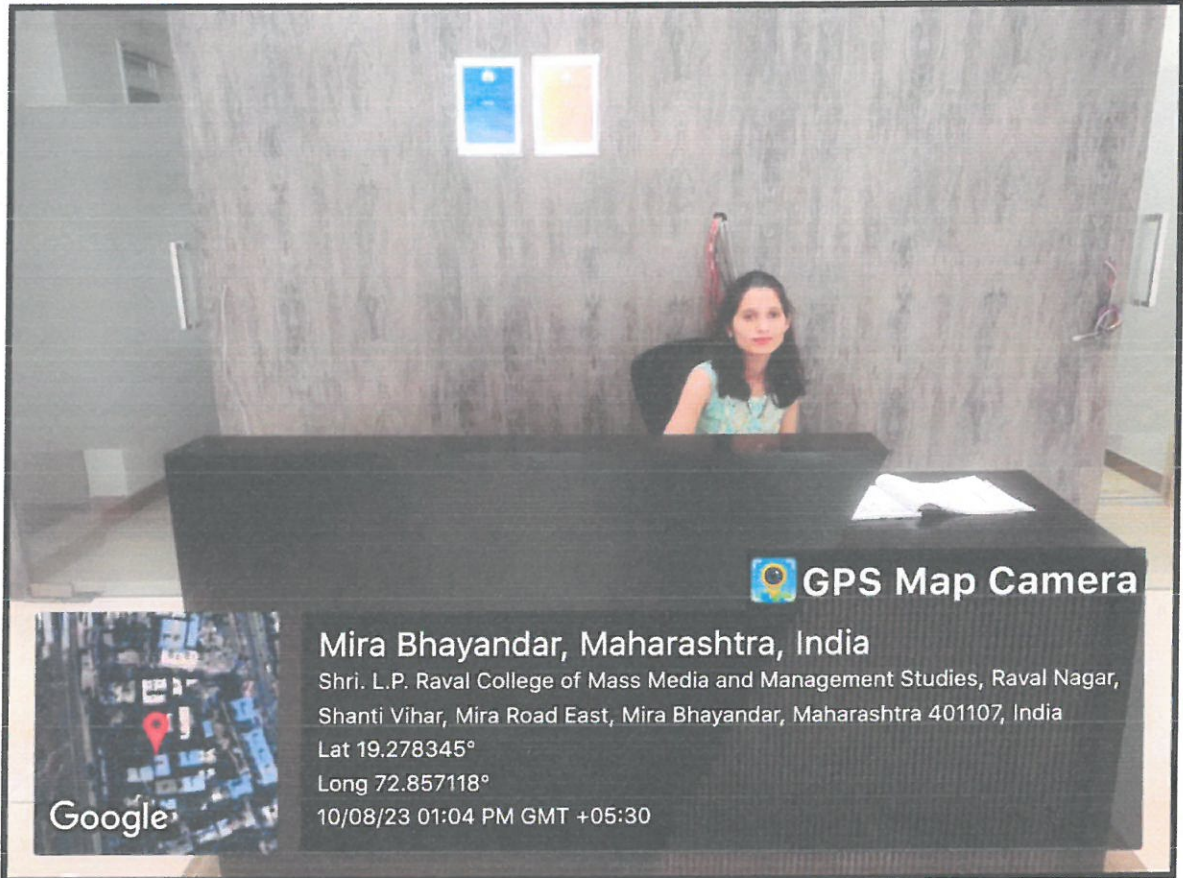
GPS Map Camera

Mira Bhayandar, Maharashtra, India

Shri. L.P. Raval College of Mass Media and Management Studies, Raval Nagar, Shanti Vihar, Mira Road East, Mira Bhayandar, Maharashtra 401107, India

Lat 19.278345°

Long 72.857118°

10/08/23 01:04 PM GMT +05:30

Google